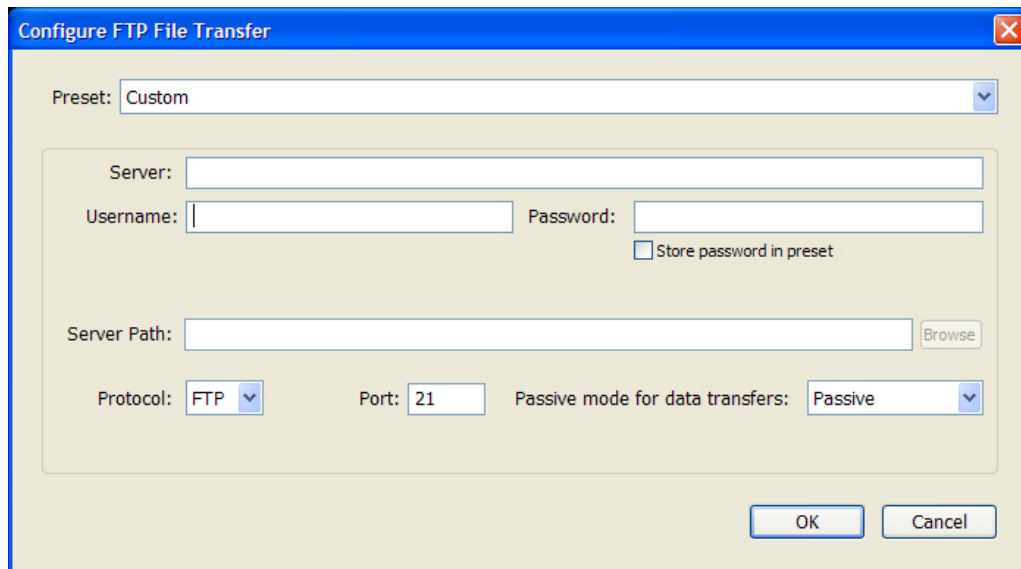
Configure FTP File Transfer

Preset: Custom

Server:

Username:

Password:

Store password in preset

Server Path:

Browse

Protocol: FTP

Port: 21

Passive mode for data transfers: Passive

OK

Cancel